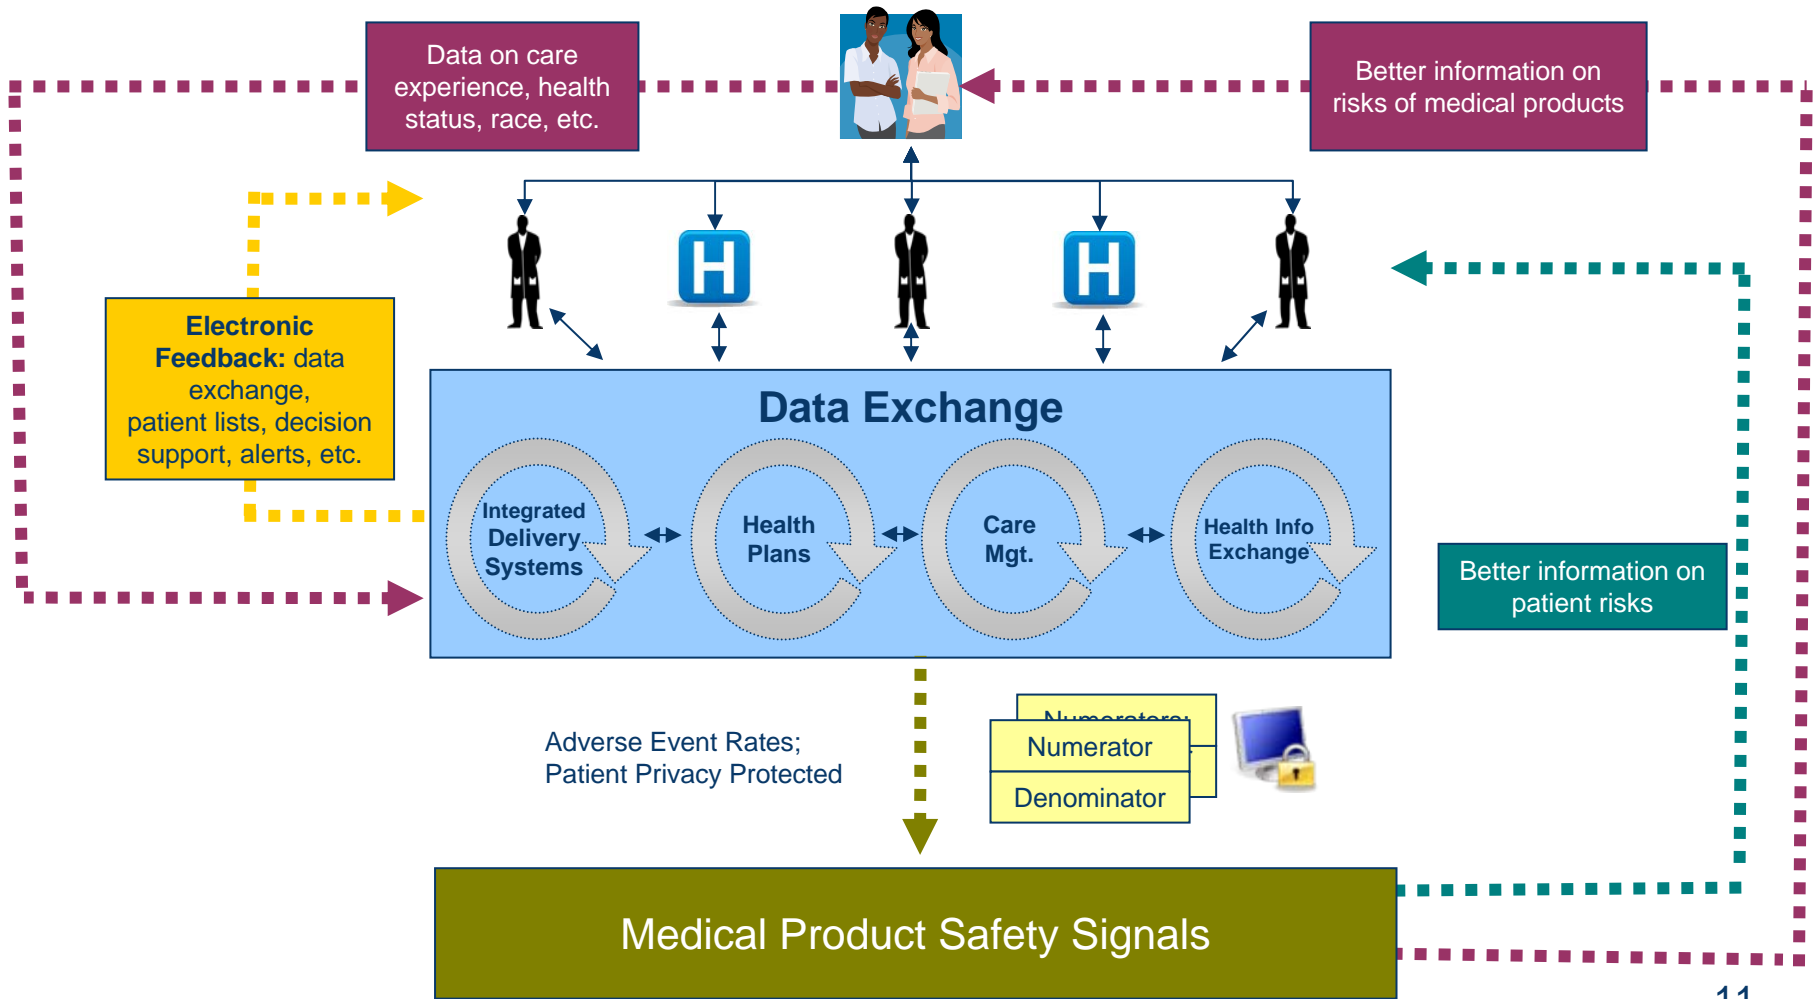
Data on care experience, health status, race, etc.

Better information on risks of medical products

H

H

Electronic Feedback: data exchange, patient lists, decision support, alerts, etc.

Data Exchange

Integrated Delivery Systems

Health Plans

Care Mgt.

Health Info Exchange

Better information on patient risks

Adverse Event Rates; Patient Privacy Protected

Numerators:

Numerator

Denominator

Medical Product Safety Signals

11